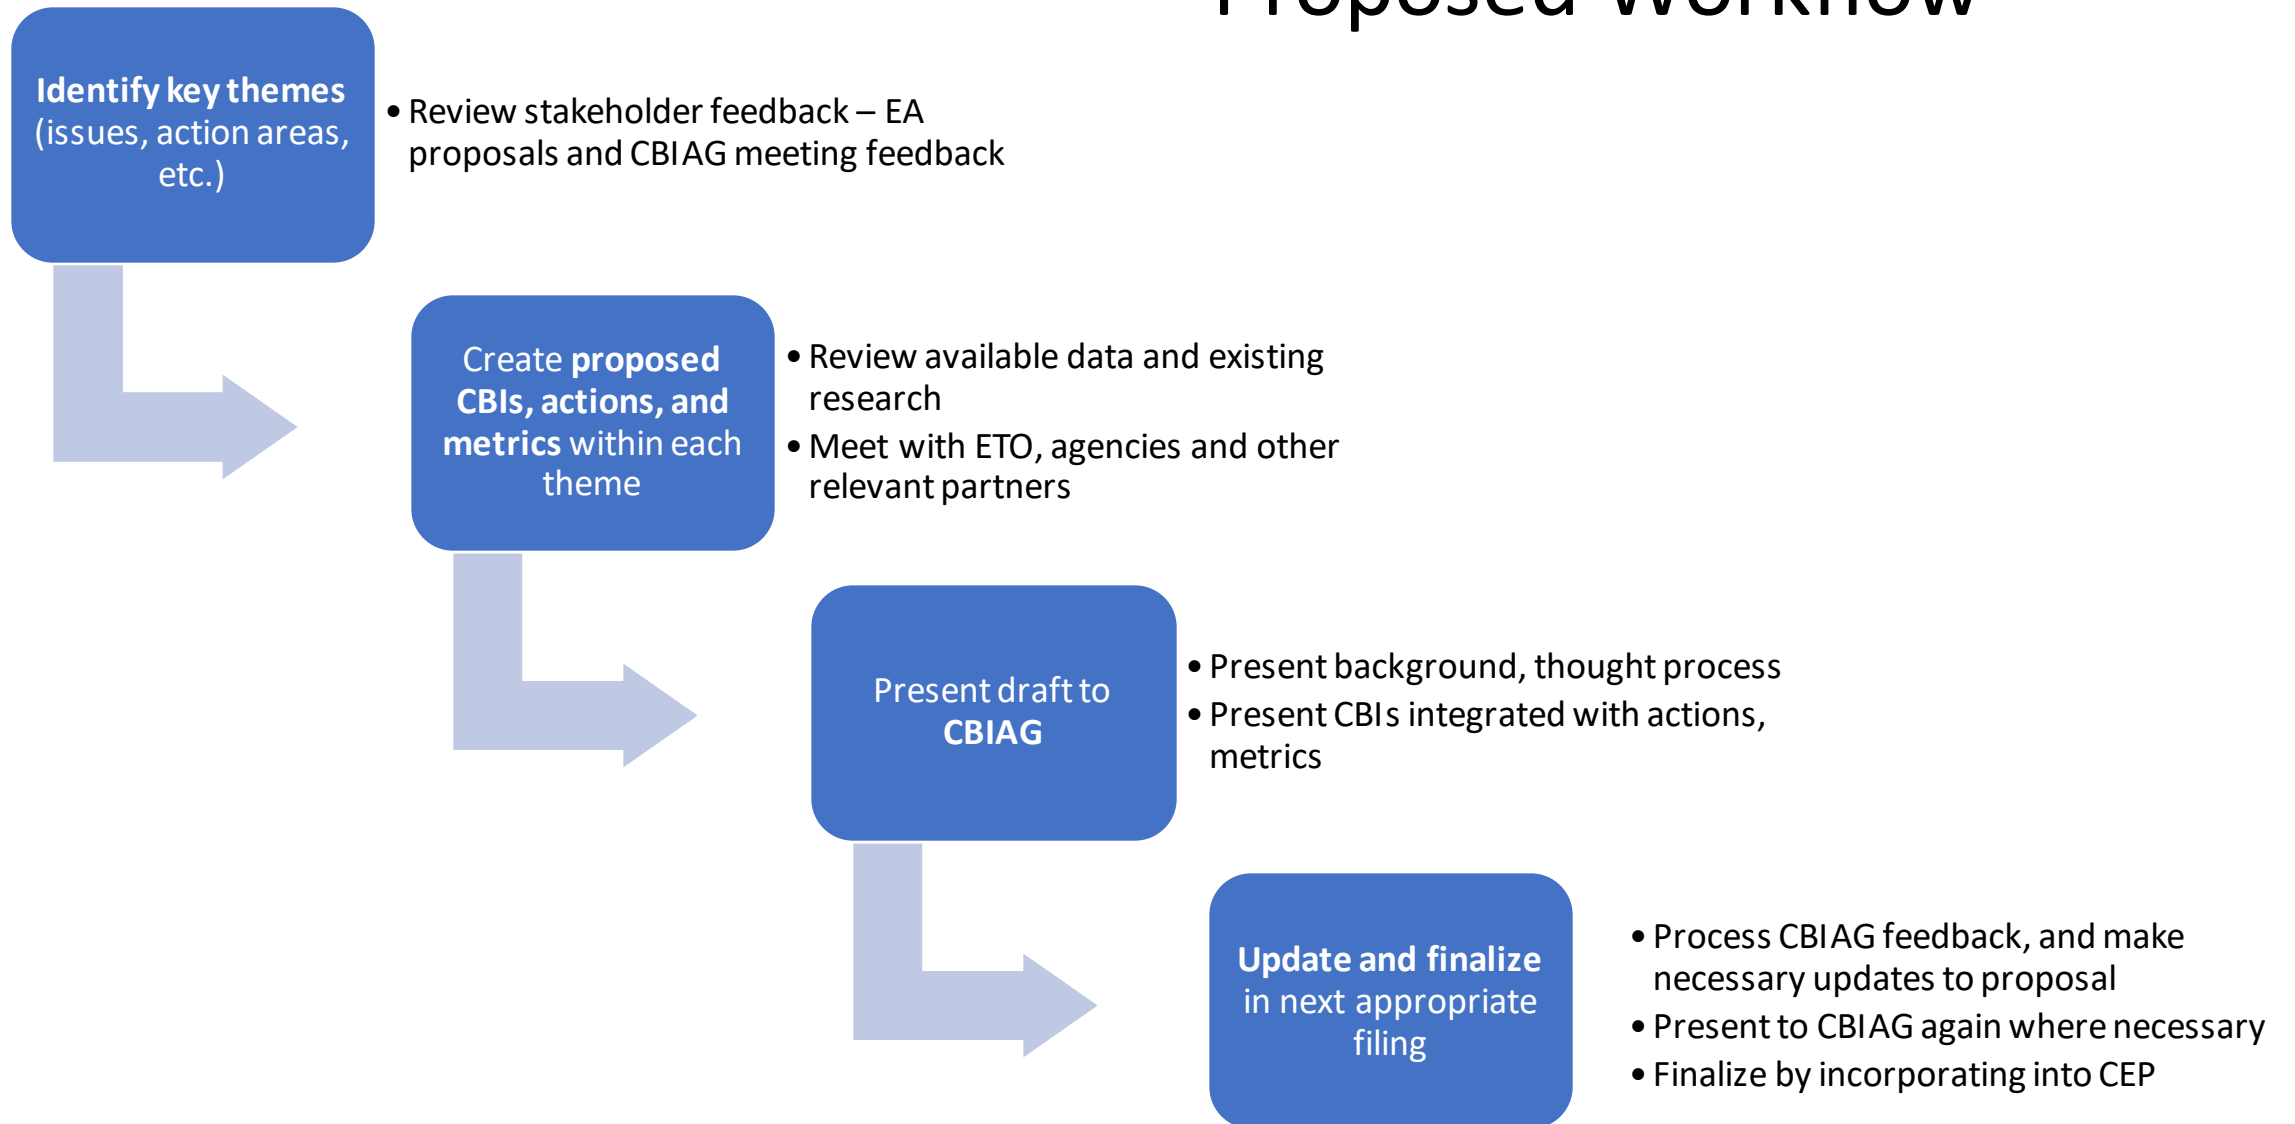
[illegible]

Identify key themes (issues, action areas, etc.)

• Review stakeholder feedback – EA proposals and CBIAG meeting feedback

Create proposed CBIs, actions, and metrics within each theme

• Review available data and existing research
• Meet with ETO, agencies and other relevant partners

Present draft to CBIAG

• Present background, thought process
• Present CBIs integrated with actions, metrics

Update and finalize in next appropriate filing

• Process CBIAG feedback, and make necessary updates to proposal
• Present to CBIAG again where necessary
• Finalize by incorporating into CEP